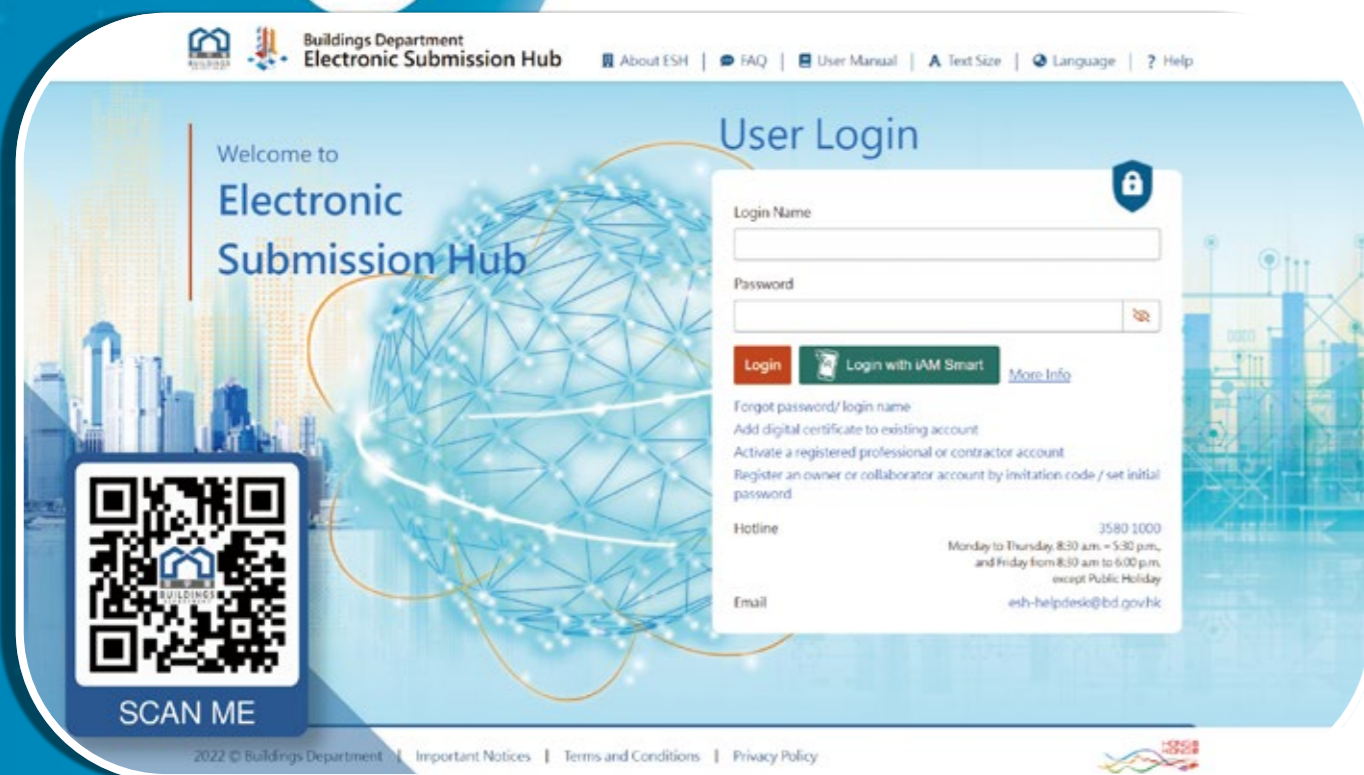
Buildings Department
Electronic Submission Hub

About ESH | FAQ | User Manual | A Text Size | Language | ? Help

Welcome to
Electronic Submission Hub

User Login

Login Name

Password

Login
Login with iAM Smart
More Info

Forgot password/ login name
Add digital certificate to existing account
Activate a registered professional or contractor account
Register an owner or collaborator account by invitation code / set initial password

Hotline
3580 1000
Monday to Thursday, 8:30 a.m. – 5:30 p.m., and Friday from 8:30 a.m. to 6:00 p.m. except Public Holiday

Email
esh-helpdesk@bd.gov.hk

BUILDINGS
SCAN ME

2022 © Buildings Department | Important Notices | Terms and Conditions | Privacy Policy